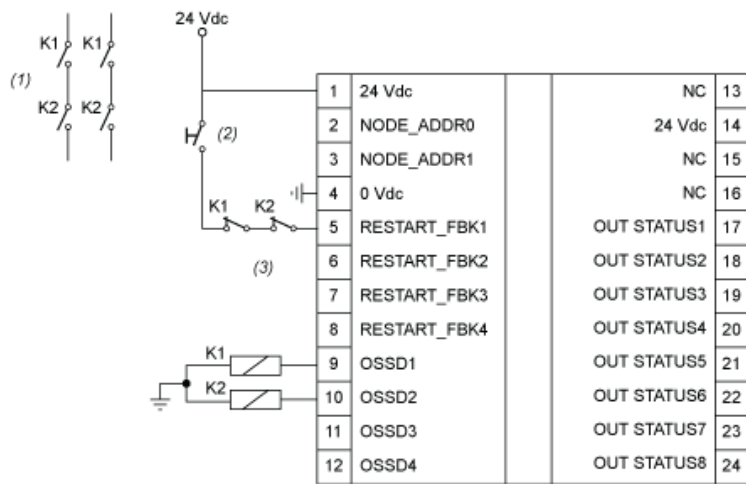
K1 K1
(1)
K2 K2

24 Vdc

(2)

K1 K2

(3)

K1

K2

| 1 | 24 Vdc | | NC | 13 |
|---|---|---|---|---|
| 2 | NODE_ADDR0 | | 24 Vdc | 14 |
| 3 | NODE_ADDR1 | | NC | 15 |
| 4 | 0 Vdc | | NC | 16 |
| 5 | RESTART_FBK1 | | OUT STATUS1 | 17 |
| 6 | RESTART_FBK2 | | OUT STATUS2 | 18 |
| 7 | RESTART_FBK3 | | OUT STATUS3 | 19 |
| 8 | RESTART_FBK4 | | OUT STATUS4 | 20 |
| 9 | OSSD1 | | OUT STATUS5 | 21 |
| 10 | OSSD2 | | OUT STATUS6 | 22 |
| 11 | OSSD3 | | OUT STATUS7 | 23 |
| 12 | OSSD4 | | OUT STATUS8 | 24 |